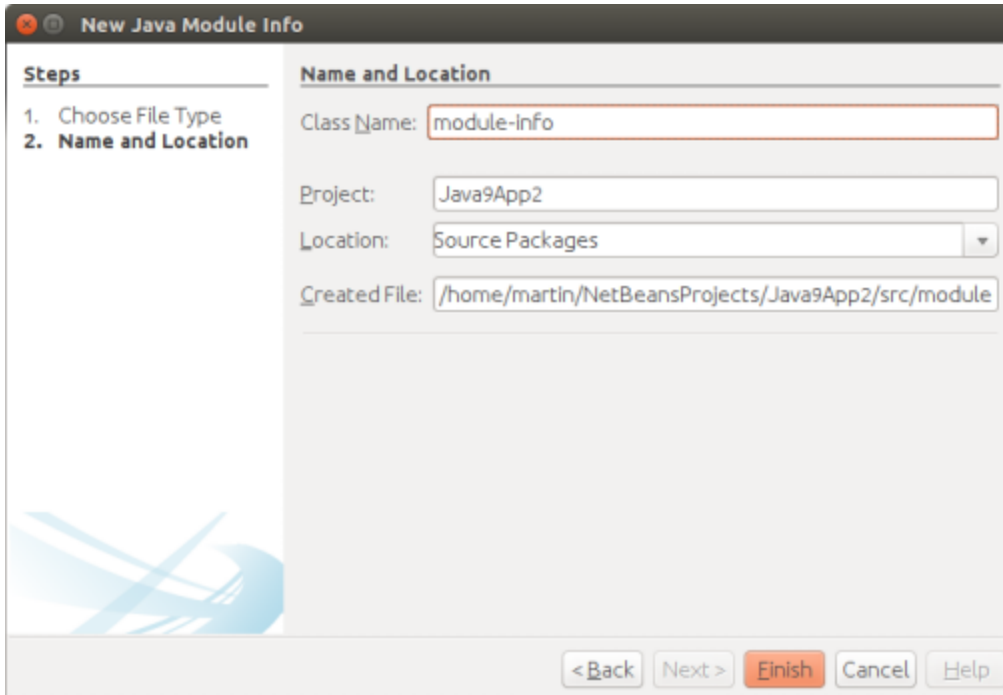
New Java Module Info

Steps

1. Choose File Type
2. Name and Location

Name and Location

Class Name: module-info

Project: Java9App2

Location: Source Packages

Created File: /home/martin/NetBeansProjects/Java9App2/src/module

< Back | Next > | Finish | Cancel | Help